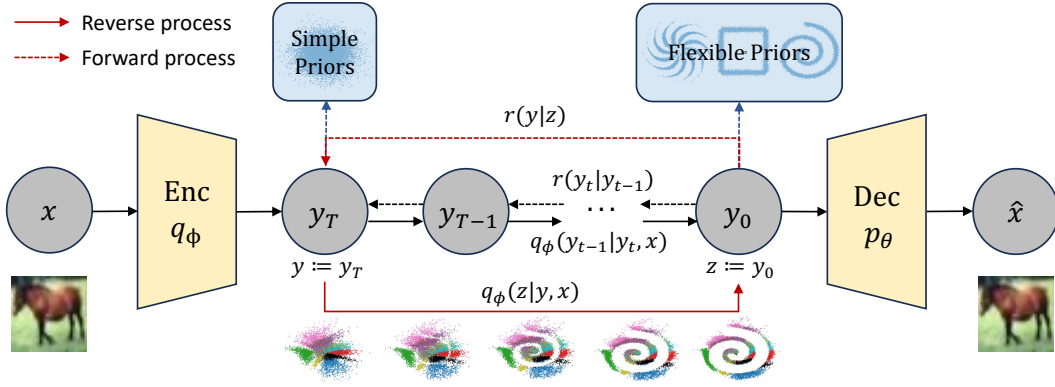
Reverse process
Forward process

Simple Priors

Flexible Priors

$r(y|z)$

$x$

Enc $q_\phi$

$y_T$

$y_{T-1}$

$r(y_t|y_{t-1})$

$\cdots$

$q_\phi(y_{t-1}|y_t, x)$

$y_0$

Dec $p_\theta$

$\hat{x}$

$y \coloneqq y_T$

$z \coloneqq y_0$

$q_\phi(z|y, x)$